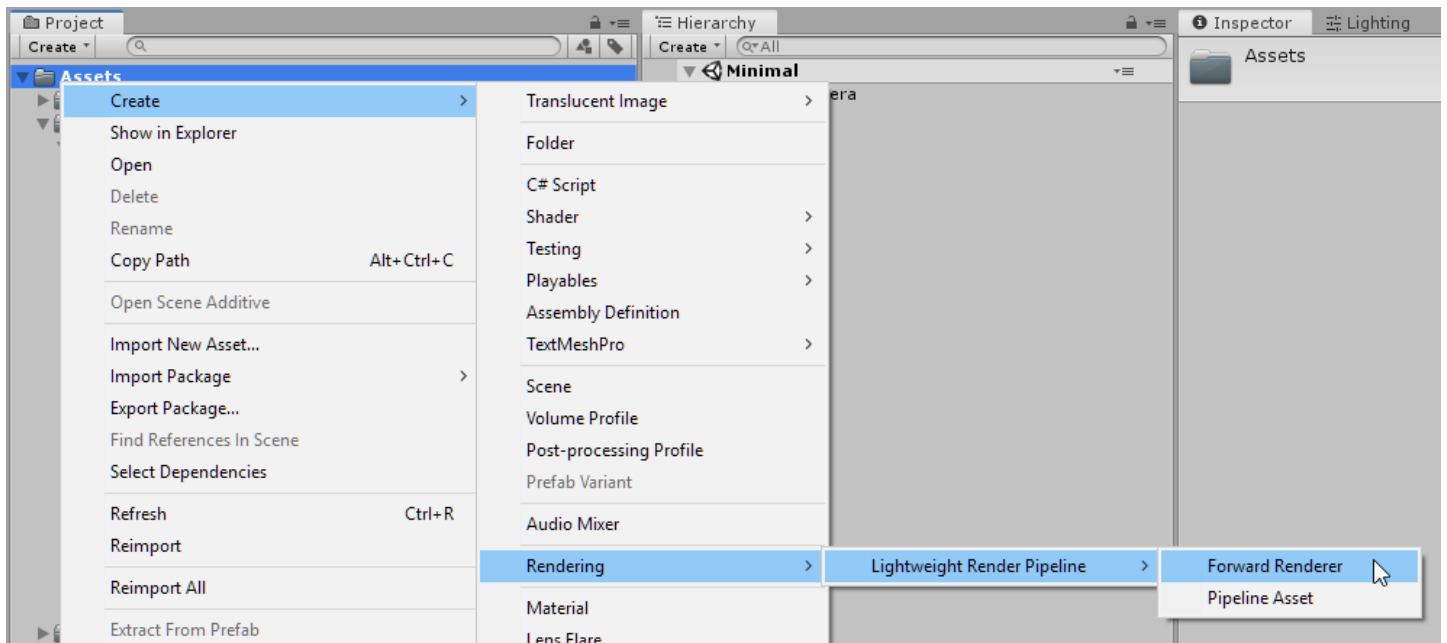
Project

Create

Assets

Hierarchy

Create

All

Minimal

era

Inspector

Lighting

Assets

Create

Show in Explorer

Open

Delete

Rename

Copy Path Alt+Ctrl+C

Open Scene Additive

Import New Asset...

Import Package

Export Package...

Find References In Scene

Select Dependencies

Refresh Ctrl+R

Reimport

Reimport All

Extract From Prefab

Translucent Image

Folder

C# Script

Shader

Testing

Playables

Assembly Definition

TextMeshPro

Scene

Volume Profile

Post-processing Profile

Prefab Variant

Audio Mixer

Rendering

Material

Lens Flare

Lightweight Render Pipeline

Forward Renderer

Pipeline Asset